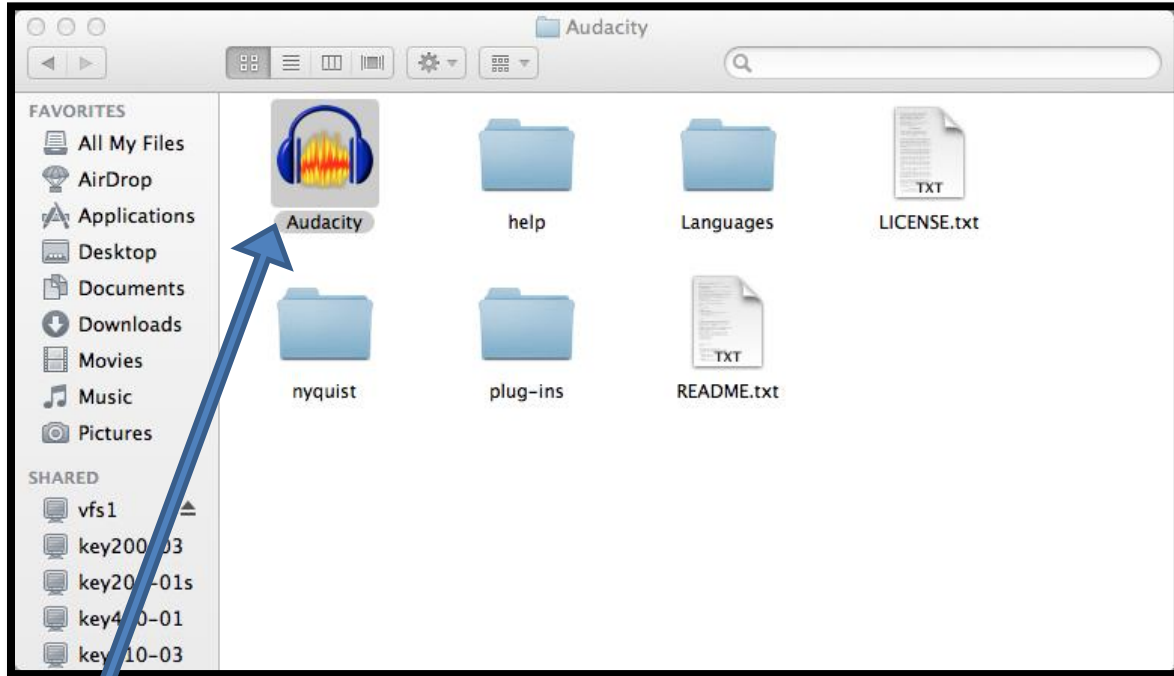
Audacity

FAVORITES
All My Files
AirDrop
Applications
Desktop
Documents
Downloads
Movies
Music
Pictures

SHARED
vfs1
key200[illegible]03
key20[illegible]-01s
key4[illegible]0-01
key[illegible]10-03

Audacity
help
Languages
TXT
LICENSE.txt
nyquist
plug-ins
TXT
README.txt